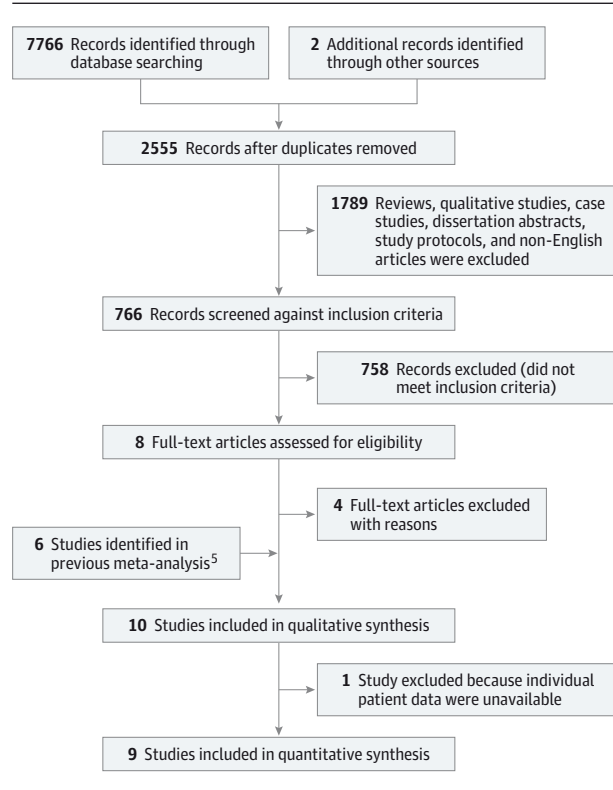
**7766** Records identified through database searching

**2** Additional records identified through other sources

**2555** Records after duplicates removed

**1789** Reviews, qualitative studies, case studies, dissertation abstracts, study protocols, and non-English articles were excluded

**766** Records screened against inclusion criteria

**758** Records excluded (did not meet inclusion criteria)

**8** Full-text articles assessed for eligibility

**4** Full-text articles excluded with reasons

**6** Studies identified in previous meta-analysis$^5$

**10** Studies included in qualitative synthesis

**1** Study excluded because individual patient data were unavailable

**9** Studies included in quantitative synthesis